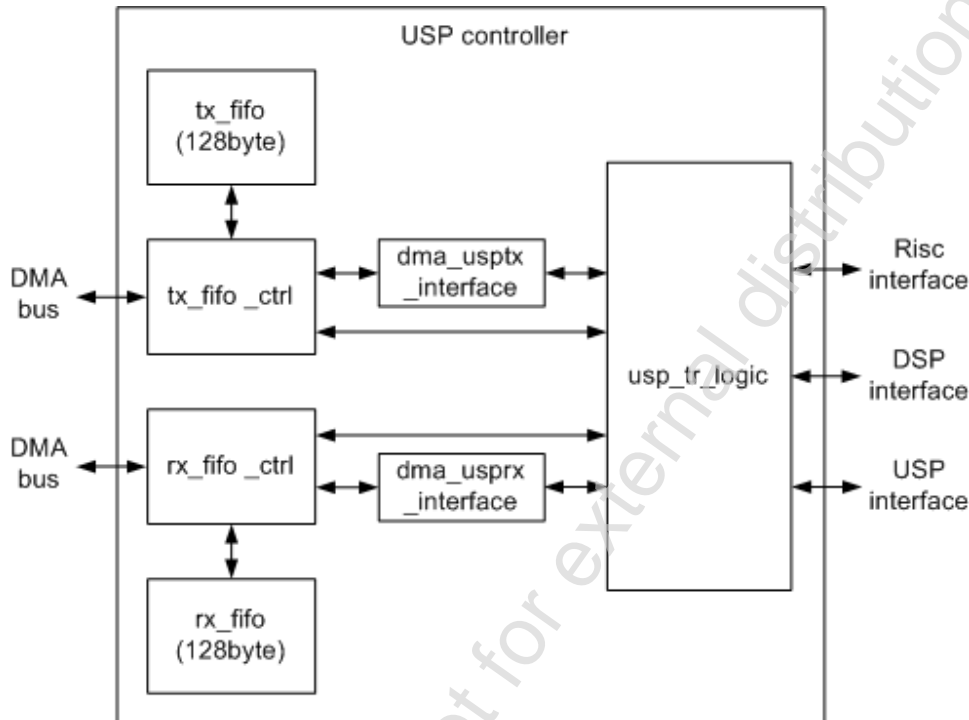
USP controller

tx_fifo
(128byte)

DMA
bus

tx_fifo _ctrl

dma_usptx
_interface

usp_tr_logic

Risc
interface

DSP
interface

USP
interface

DMA
bus

rx_fifo _ctrl

dma_usprx
_interface

rx_fifo
(128byte)

Not for external distribution